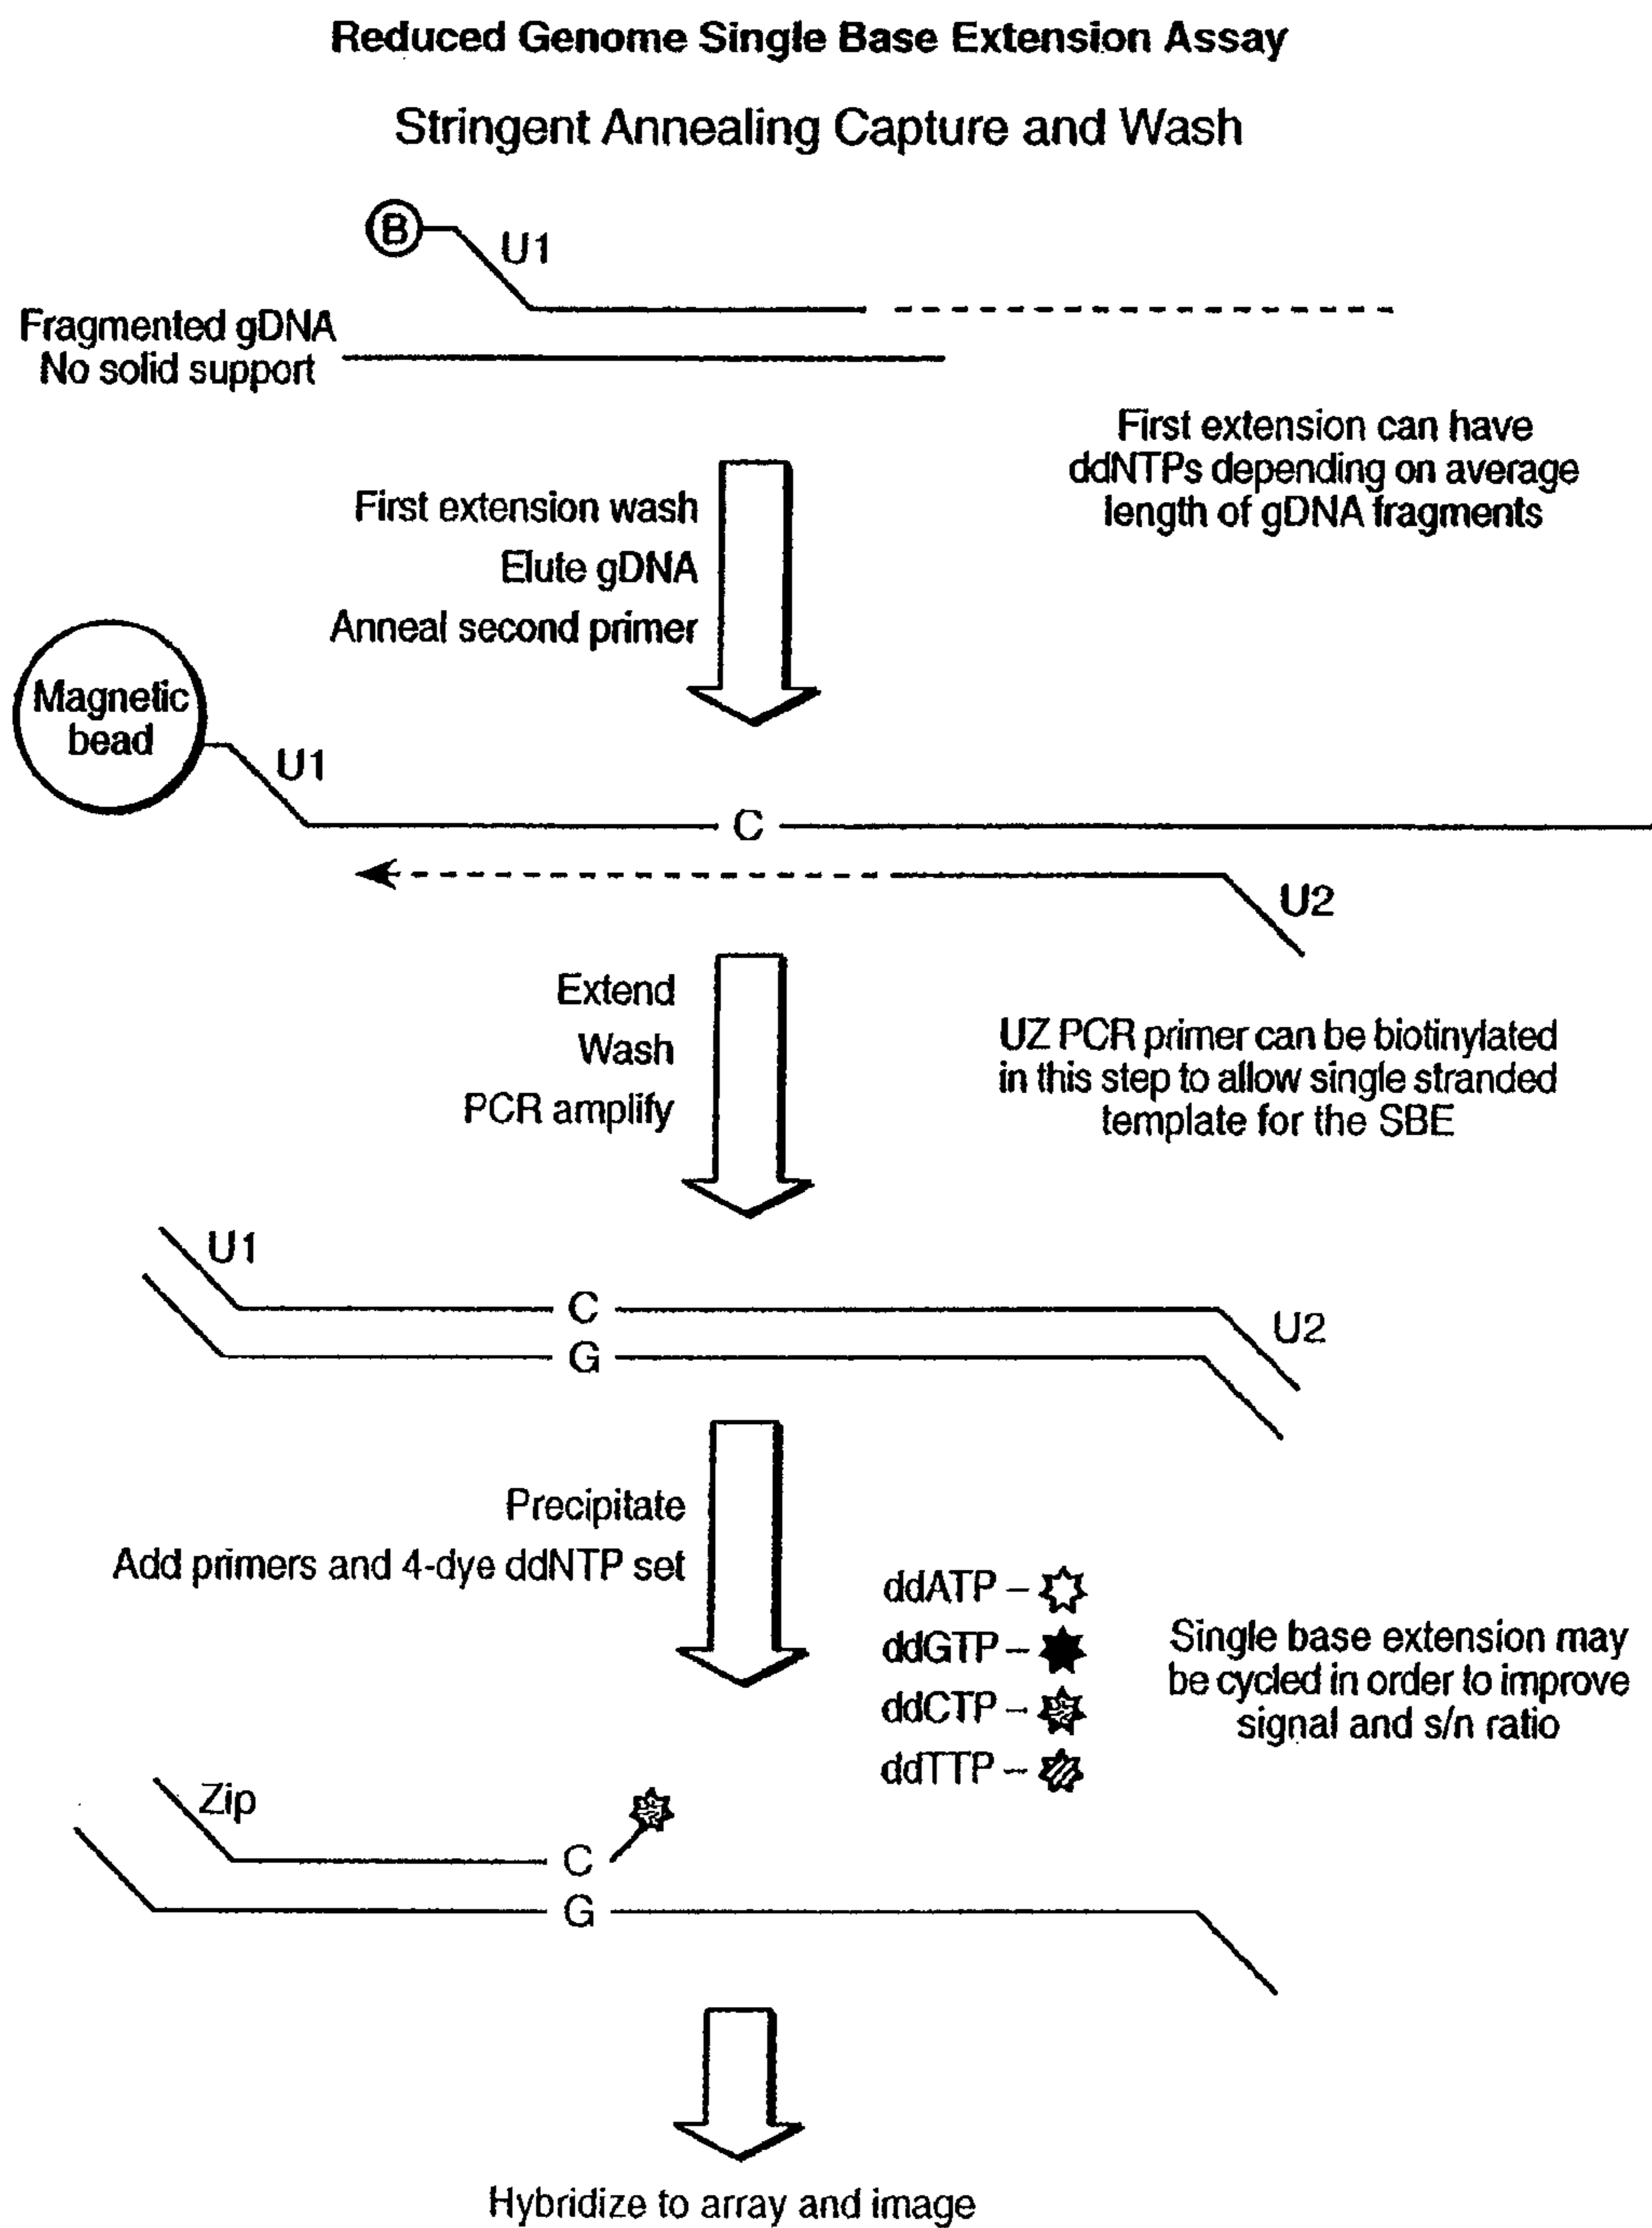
Reduced Genome Single Base Extension Assay

Stringent Annealing Capture and Wash

B

U1

Fragmented gDNA
No solid support

First extension can have ddNTPs depending on average length of gDNA fragments

First extension wash
Elute gDNA
Anneal second primer

Magnetic bead

U1

C

U2

Extend
Wash
PCR amplify

UZ PCR primer can be biotinylated in this step to allow single stranded template for the SBE

U1

C

G

U2

Precipitate
Add primers and 4-dye ddNTP set

ddATP –
ddGTP –
ddCTP –
ddTTP –

Single base extension may be cycled in order to improve signal and s/n ratio

Zip

C

G

Hybridize to array and image